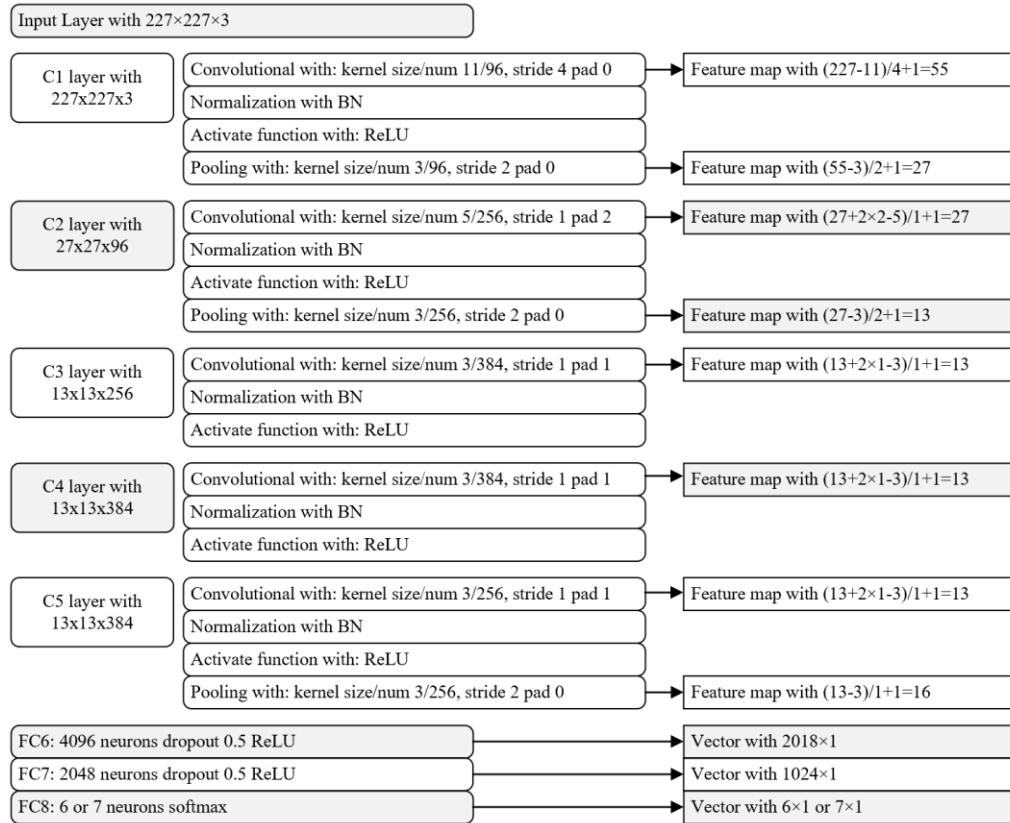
Input Layer with 227×227×3

C1 layer with 227x227x3

Convolutional with: kernel size/num 11/96, stride 4 pad 0

Feature map with (227-11)/4+1=55

Normalization with BN

Activate function with: ReLU

Pooling with: kernel size/num 3/96, stride 2 pad 0

Feature map with (55-3)/2+1=27

C2 layer with 27x27x96

Convolutional with: kernel size/num 5/256, stride 1 pad 2

Feature map with (27+2×2-5)/1+1=27

Normalization with BN

Activate function with: ReLU

Pooling with: kernel size/num 3/256, stride 2 pad 0

Feature map with (27-3)/2+1=13

C3 layer with 13x13x256

Convolutional with: kernel size/num 3/384, stride 1 pad 1

Feature map with (13+2×1-3)/1+1=13

Normalization with BN

Activate function with: ReLU

C4 layer with 13x13x384

Convolutional with: kernel size/num 3/384, stride 1 pad 1

Feature map with (13+2×1-3)/1+1=13

Normalization with BN

Activate function with: ReLU

C5 layer with 13x13x384

Convolutional with: kernel size/num 3/256, stride 1 pad 1

Feature map with (13+2×1-3)/1+1=13

Normalization with BN

Activate function with: ReLU

Pooling with: kernel size/num 3/256, stride 2 pad 0

Feature map with (13-3)/1+1=16

FC6: 4096 neurons dropout 0.5 ReLU

Vector with 2018×1

FC7: 2048 neurons dropout 0.5 ReLU

Vector with 1024×1

FC8: 6 or 7 neurons softmax

Vector with 6×1 or 7×1